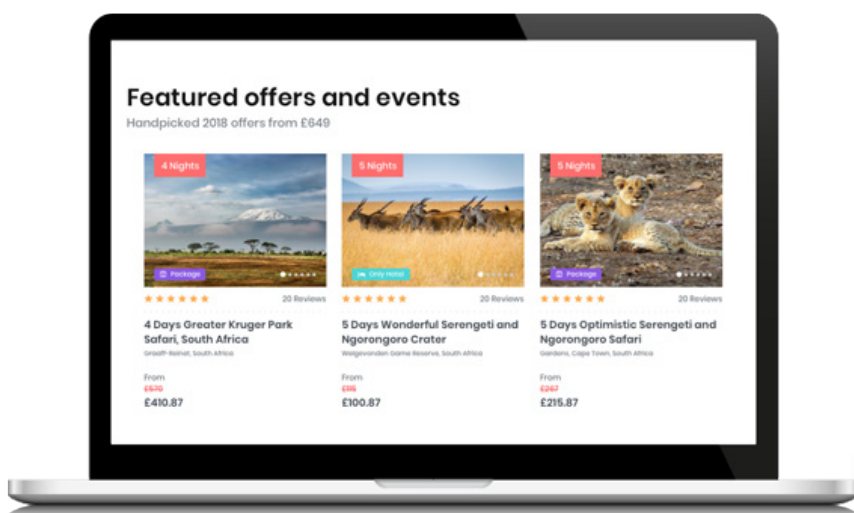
Featured offers and events

Handpicked 2018 offers from £649

4 Nights

Package

20 Reviews

4 Days Greater Kruger Park Safari, South Africa

Graaff-Reinet, South Africa

From

£570

£410.87

5 Nights

Only Hotel

20 Reviews

5 Days Wonderful Serengeti and Ngorongoro Crater

Welgevonden Game Reserve, South Africa

From

£116

£100.87

5 Nights

Package

20 Reviews

5 Days Optimistic Serengeti and Ngorongoro Safari

Gardens, Cape Town, South Africa

From

£267

£215.87